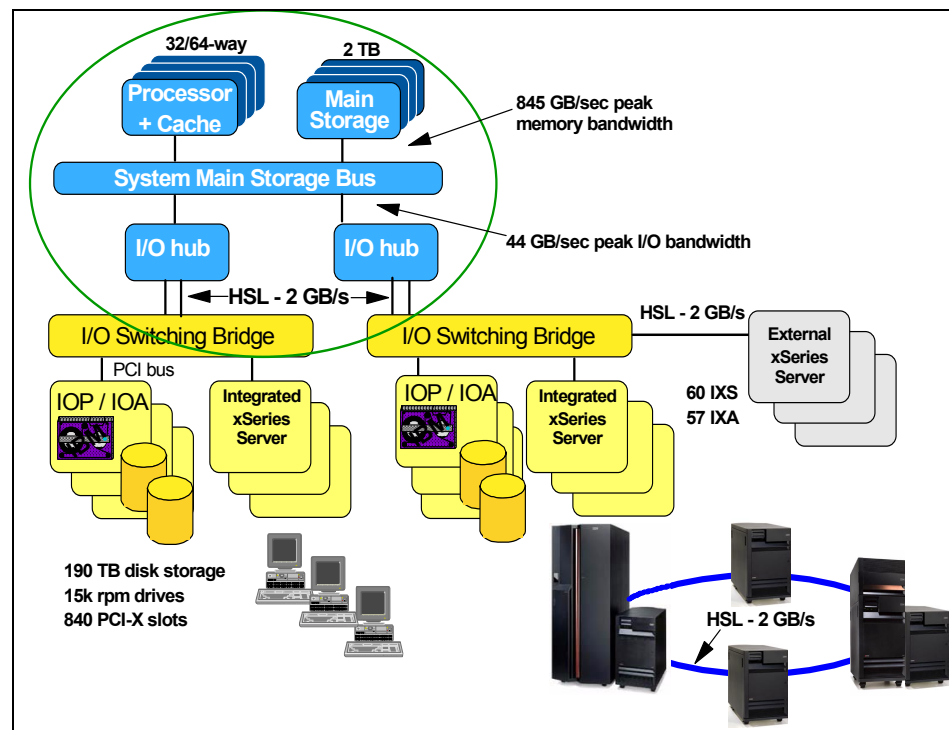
32/64-way

Processor + Cache

2 TB

Main Storage

845 GB/sec peak memory bandwidth

System Main Storage Bus

I/O hub

I/O hub

44 GB/sec peak I/O bandwidth

HSL - 2 GB/s

I/O Switching Bridge

I/O Switching Bridge

HSL - 2 GB/s

External xSeries Server

PCI bus

IOP / IOA

Integrated xSeries Server

IOP / IOA

Integrated xSeries Server

60 IXS
57 IXA

190 TB disk storage
15k rpm drives
840 PCI-X slots

HSL - 2 GB/s